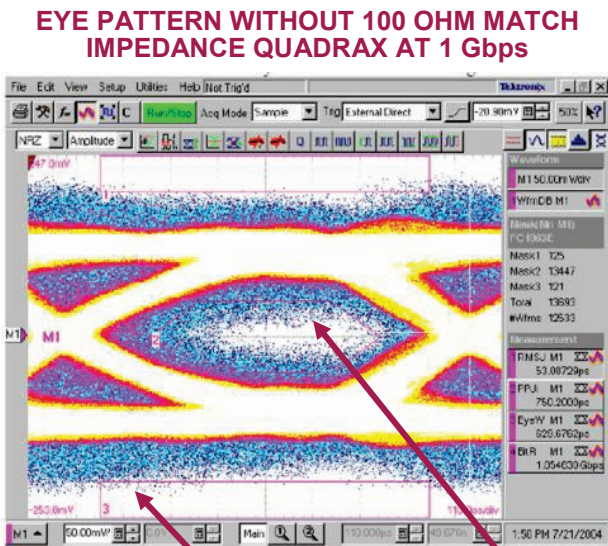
EYE PATTERN WITHOUT 100 OHM MATCH IMPEDANCE QUADRAX AT 1 Gbps

File Edit View Setup Utilities Help Not Trig'd

Tektronix

Run/Stop Acq Mode Sample Trig External Direct -20.90mV 50%

NRZ Amplitude

247.0mV

1

M1 M1

2

3

-253.0mV

Waveform

M1 50.00mV/div

1WfmDB M1

Mask(M1 M1)

FC 1063E

Mask1 125

Mask2 13447

Mask3 121

Total 13693

#Wfms 12533

Measurement

1 RMSJ M1

53.08729ps

2 PPJ M1

750.2000ps

3 EyeW M1

820.6762ps

4 BitR M1

1.054630Gbps

M1 50.00mV Main 1:50 PM 7/21/2004